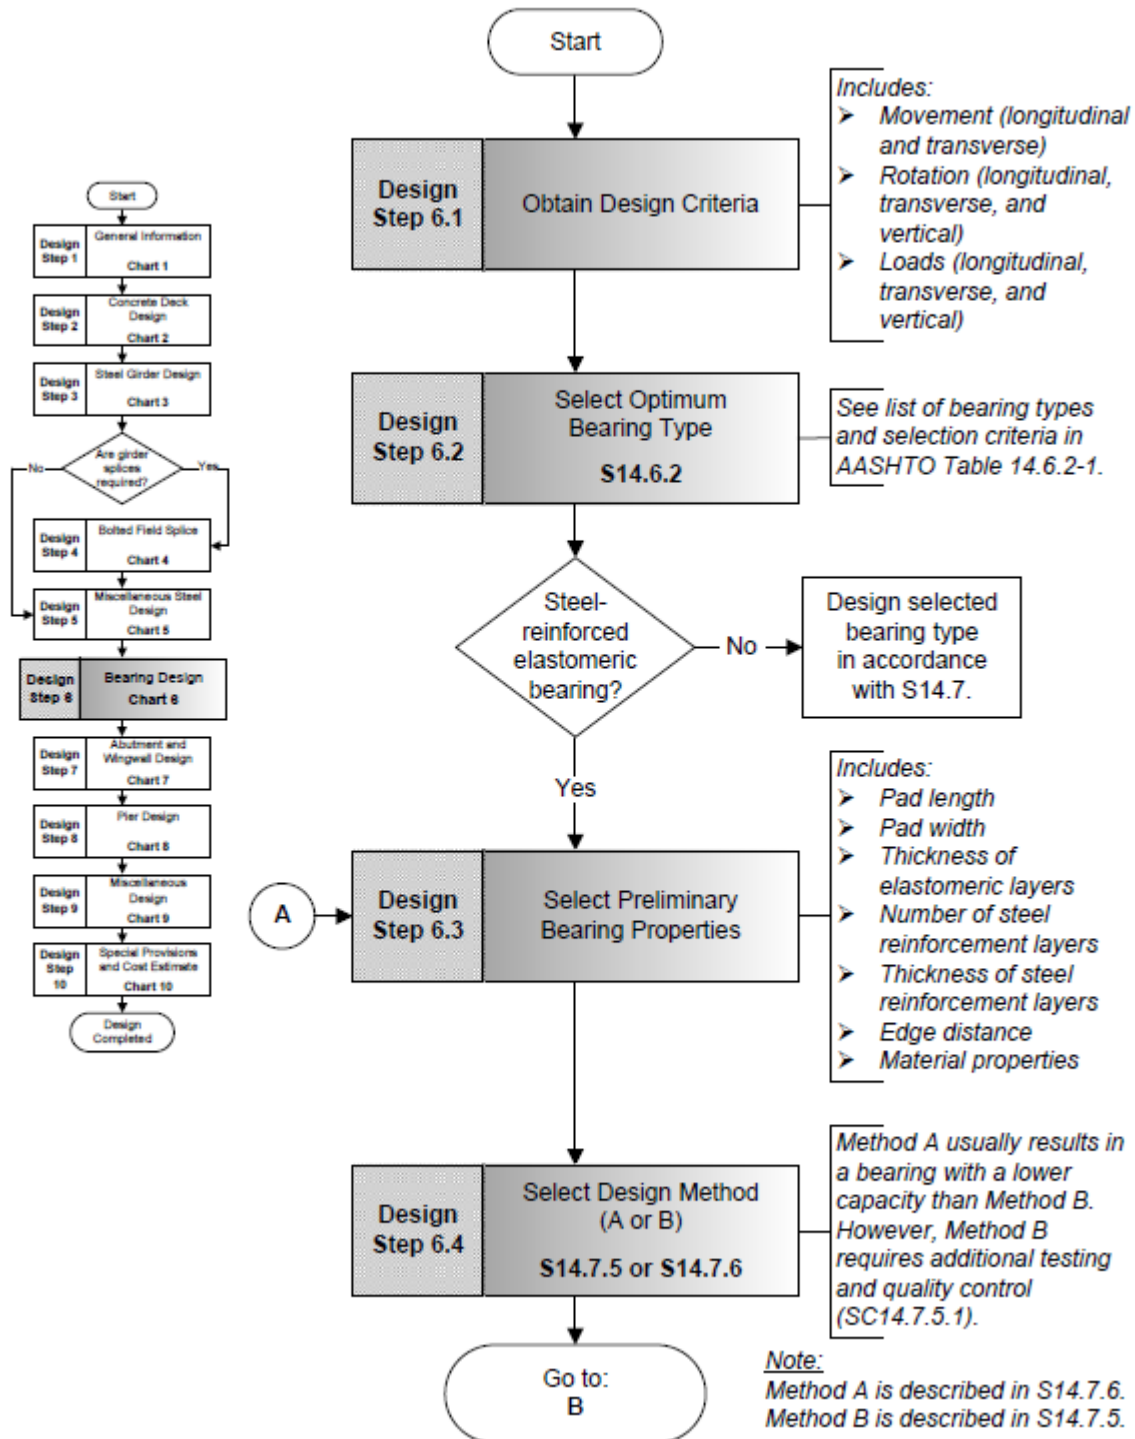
Start

Design Step 1
General Information
Chart 1

Design Step 2
Concrete Deck Design
Chart 2

Design Step 3
Steel Girder Design
Chart 3

Are girder splices required?
No
Yes

Design Step 4
Bolted Field Splice
Chart 4

Design Step 5
Miscellaneous Steel Design
Chart 5

Design Step 6
Bearing Design
Chart 6

Design Step 7
Abutment and Wingwall Design
Chart 7

Design Step 8
Pier Design
Chart 8

Design Step 9
Miscellaneous Design
Chart 9

Design Step 10
Special Provisions and Cost Estimate
Chart 10

Design Completed

Start

Design Step 6.1
Obtain Design Criteria

Includes:
➢ Movement (longitudinal and transverse)
➢ Rotation (longitudinal, transverse, and vertical)
➢ Loads (longitudinal, transverse, and vertical)

Design Step 6.2
Select Optimum Bearing Type
S14.6.2

See list of bearing types and selection criteria in AASHTO Table 14.6.2-1.

Steel-reinforced elastomeric bearing?
No
Design selected bearing type in accordance with S14.7.
Yes

Includes:
➢ Pad length
➢ Pad width
➢ Thickness of elastomeric layers
➢ Number of steel reinforcement layers
➢ Thickness of steel reinforcement layers
➢ Edge distance
➢ Material properties

A
Design Step 6.3
Select Preliminary Bearing Properties

Design Step 6.4
Select Design Method (A or B)
S14.7.5 or S14.7.6

Method A usually results in a bearing with a lower capacity than Method B. However, Method B requires additional testing and quality control (SC14.7.5.1).

Go to:
B

Note:
Method A is described in S14.7.6.
Method B is described in S14.7.5.